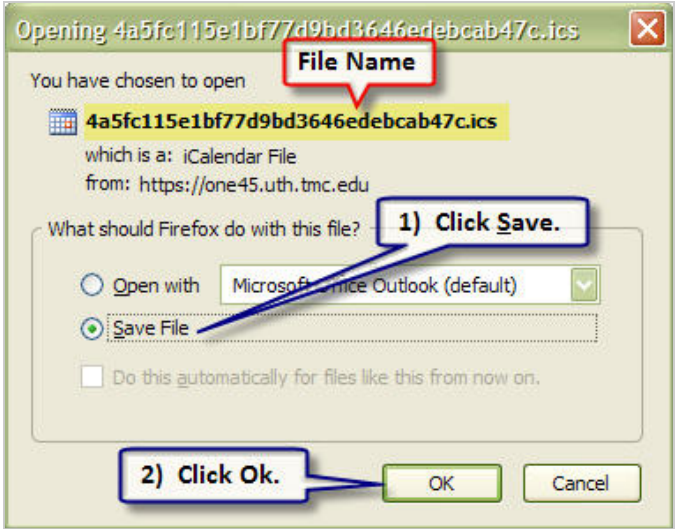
Opening 4a5fc115e1bf77d9bd3646edebcab47c.ics

File Name

You have chosen to open

4a5fc115e1bf77d9bd3646edebcab47c.ics

which is a: iCalendar File

from: https://one45.uth.tmc.edu

What should Firefox do with this file?

1) Click Save.

Open with

Microsoft Office Outlook (default)

Save File

Do this automatically for files like this from now on.

2) Click Ok.

OK

Cancel